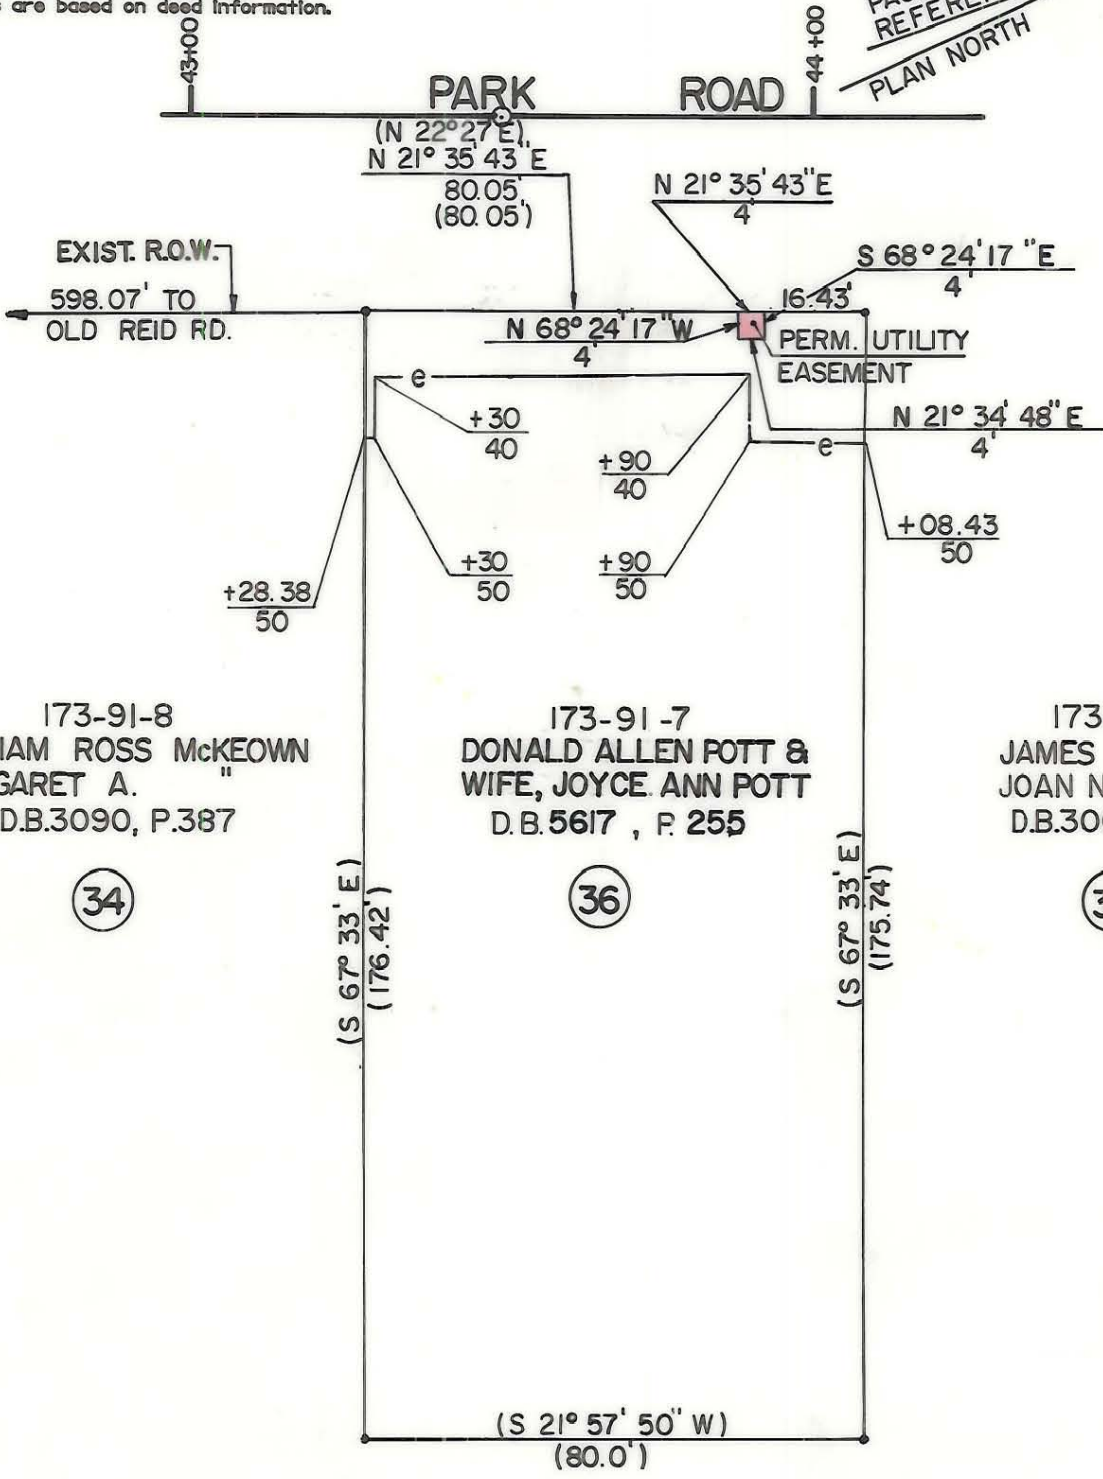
are based on deed information.

43+00

44+00

REFERE

PLAN NORTH

PARK ROAD

(N 22°27' E)
N 21° 35' 43" E
80.05'
(80.05')

N 21° 35' 43" E
4'

S 68° 24' 17" E
4'

EXIST. R.O.W.

598.07' TO
OLD REID RD.

16.43'

N 68° 24' 17" W
4'

PERM. UTILITY
EASEMENT

e

+30
40

+90
40

N 21° 34' 48" E
4'

e

+08.43
50

+30
50

+90
50

+28.38
50

173-91-8
IAM ROSS McKEOWN
GARET A. "
D.B.3090, P.387

34

173-91-7
DONALD ALLEN POTT &
WIFE, JOYCE ANN POTT
D.B.5617, P. 255

36

173
JAMES
JOAN N
D.B.30

(S 67° 33' E)
(176.42')

(S 67° 33' E)
(175.74')

(S 21° 57' 50" W)
(80.0')